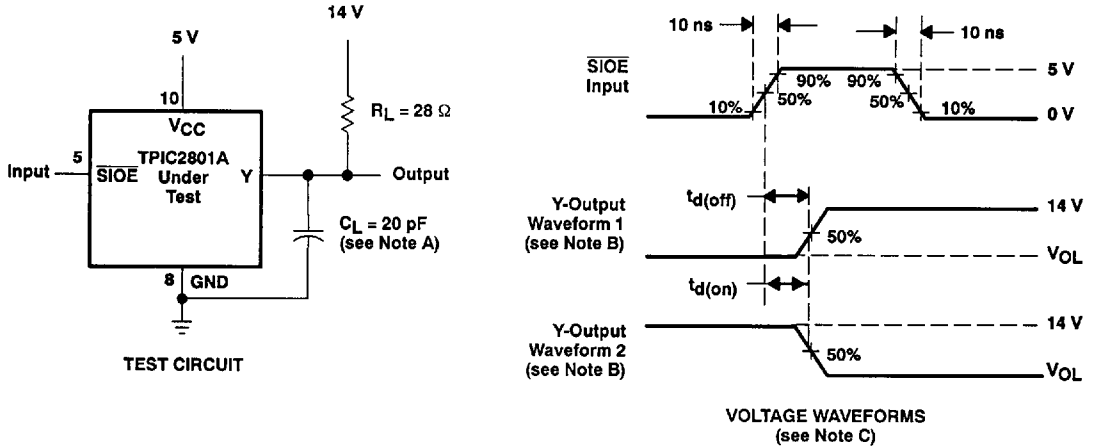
5 V

14 V

10

$V_{CC}$

$R_L = 28\ \Omega$

5

Input

$\overline{SIOE}$

TPIC2801A Under Test

Y

Output

$C_L = 20$ pF (see Note A)

8

GND

TEST CIRCUIT

10 ns

10 ns

$\overline{SIOE}$ Input

90%

90%

5 V

10%

50%

50%

10%

0 V

$t_{d(off)}$

Y-Output Waveform 1 (see Note B)

14 V

50%

$V_{OL}$

$t_{d(on)}$

Y-Output Waveform 2 (see Note B)

14 V

50%

$V_{OL}$

VOLTAGE WAVEFORMS (see Note C)